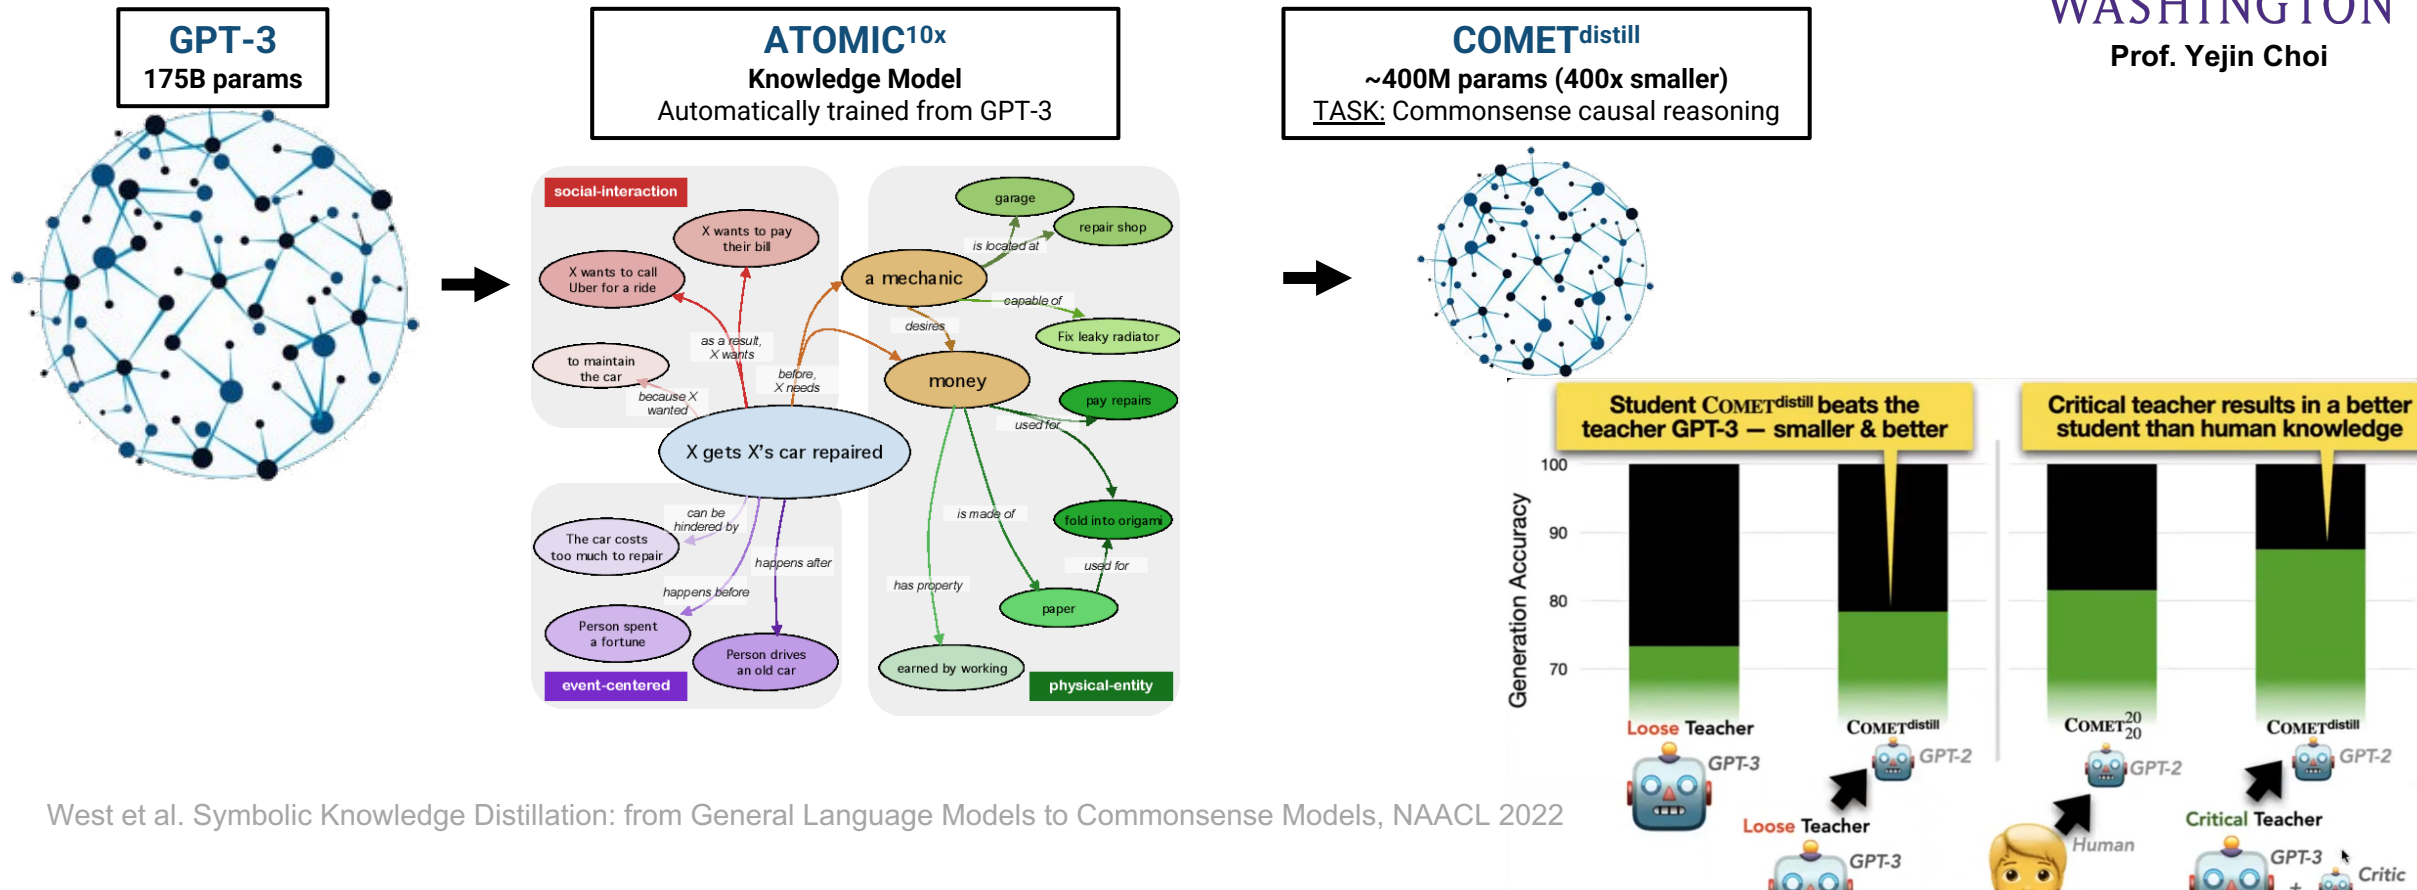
GPT-3
175B params

ATOMIC$^{10x}$
Knowledge Model
Automatically trained from GPT-3

COMET$^{distill}$
~400M params (400x smaller)
TASK: Commonsense causal reasoning

WASHINGTON
Prof. Yejin Choi

social-interaction
X wants to pay their bill
X wants to call Uber for a ride
to maintain the car
as a result, X wants
because X wanted
before, X needs
X gets X's car repaired
can be hindered by
The car costs too much to repair
happens after
happens before
Person spent a fortune
Person drives an old car
event-centered

garage
repair shop
is located at
a mechanic
capable of
Fix leaky radiator
desires
money
pay repairs
used for
is made of
fold into origami
used for
has property
paper
earned by working
physical-entity

Student COMET$^{distill}$ beats the teacher GPT-3 — smaller & better
Critical teacher results in a better student than human knowledge

100
90
80
70
Generation Accuracy

Loose Teacher
GPT-3
COMET$^{distill}$
GPT-2
Loose Teacher
GPT-3
COMET$^{20}_{20}$
GPT-2
Human
COMET$^{distill}$
GPT-2
Critical Teacher
GPT-3
Critic

West et al. Symbolic Knowledge Distillation: from General Language Models to Commonsense Models, NAACL 2022